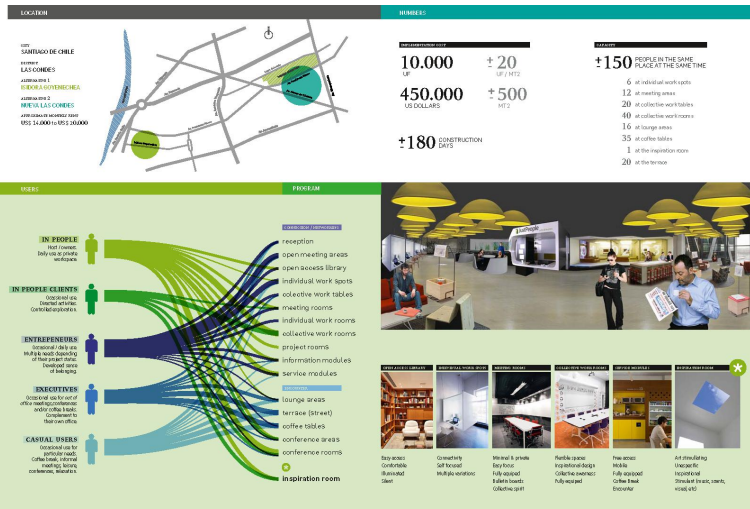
LOCATION

CITY
SANTIAGO DE CHILE

DISTRICT
LAS CONDES

ALTERNATIVE 1
ISIDORA GOYENECHEA

ALTERNATIVE 2
NUEVA LAS CONDES

APPROXIMATE MONTHLY RENT
US$ 14.000 to US$ 16.000

NUMBERS

IMPLEMENTATION COST

10.000
UF

± 20
UF / MT2

450.000
US DOLLARS

± 500
MT2

±180 CONSTRUCTION DAYS

CAPACITY

±150 PEOPLE IN THE SAME PLACE AT THE SAME TIME

6 at individual work spots
12 at meeting areas
20 at collective worktables
40 at collective work rooms
16 at lounge areas
35 at coffee tables
1 at the inspiration room
20 at the terrace

USERS

IN PEOPLE
Host / owners; daily use at private workspace.

IN PEOPLE CLIENTS
Occasional use. Directed activities. Controlled participation.

ENTREPENEURS
Occasional / daily use. Multiple needs depending of their project status. Developed sense of belonging.

EXECUTIVES
Occasional use for out of office meetings, conferences and/or coffee break. Complement to their own office.

CASUAL USERS
Occasional use for particular needs. Coffee break, informal meetings, leisure, conferences, relaxation.

PROGRAM

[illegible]

reception
open meeting areas
open access library
individual work spots
collective work tables
meeting rooms
individual work rooms
collective work rooms
project rooms
information modules
service modules

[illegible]

lounge areas
terrace (street)
coffee tables
conference areas
conference rooms

inspiration room

OPEN ACCESS LIBRARY
Easy access
Comfortable
Illuminated
Silent

INDIVIDUAL WORK SPOTS
Connectivity
Self focused
Multiple variations

MEETING ROOMS
Minimal & private
Easy focus
Fully equipped
Bulletin boards
Collective spirit

COLLECTIVE WORK ROOMS
Flexible spaces
Inspirational design
Collective awareness
Fully equipped

SERVICE MODULES
Free access
Mobile
Fully equipped
Coffee Break
Encounter

INSPIRATION ROOM
Art stimulating
Unespecific
Inspirational
Stimulant (music, scents, visual, etc)